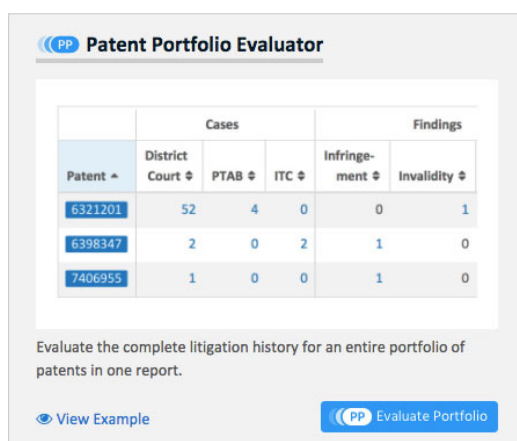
PP Patent Portfolio Evaluator

| | Cases | | | Findings | |
|---|---|---|---|---|---|
| Patent ▲ | District Court ⇕ | PTAB ⇕ | ITC ⇕ | Infringement ⇕ | Invalidity ⇕ |
| 6321201 | 52 | 4 | 0 | 0 | 1 |
| 6398347 | 2 | 0 | 2 | 1 | 0 |
| 7406955 | 1 | 0 | 0 | 1 | 0 |

Evaluate the complete litigation history for an entire portfolio of patents in one report.

View Example

PP Evaluate Portfolio